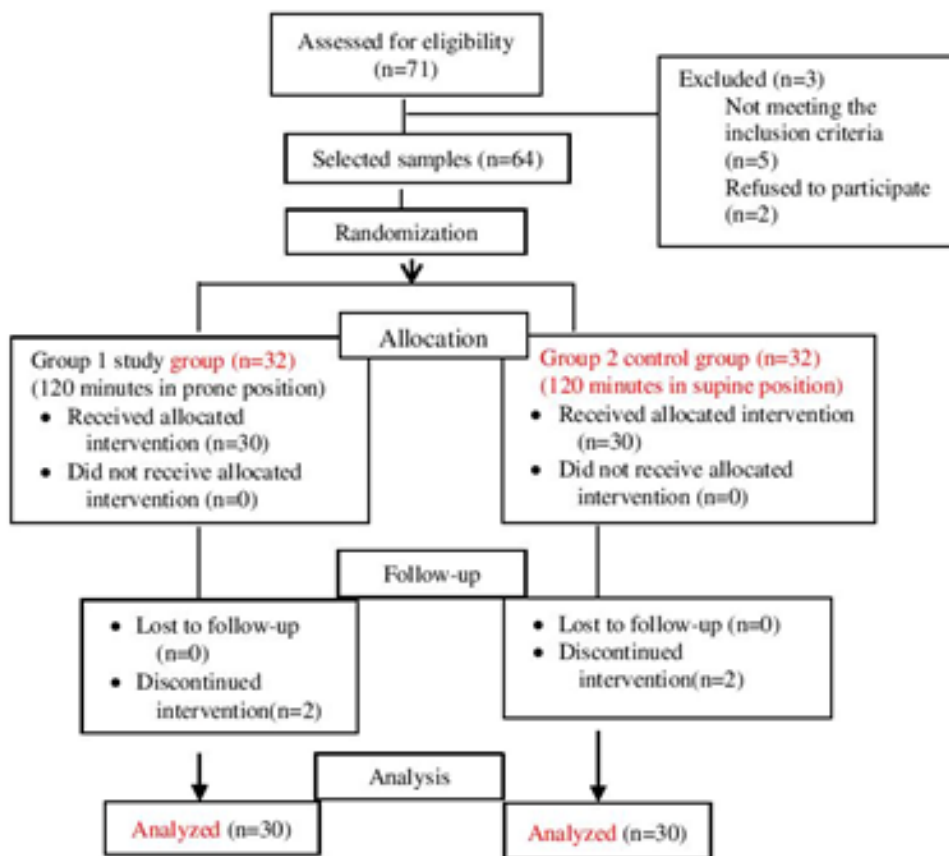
Assessed for eligibility (n=71)

Excluded (n=3)
Not meeting the inclusion criteria (n=5)
Refused to participate (n=2)

Selected samples (n=64)

Randomization

Allocation

Group 1 study group (n=32)
(120 minutes in prone position)
• Received allocated intervention (n=30)
• Did not receive allocated intervention (n=0)

Group 2 control group (n=32)
(120 minutes in supine position)
• Received allocated intervention (n=30)
• Did not receive allocated intervention (n=0)

Follow-up

• Lost to follow-up (n=0)
• Discontinued intervention(n=2)

• Lost to follow-up (n=0)
• Discontinued intervention(n=2)

Analysis

Analyzed (n=30)

Analyzed (n=30)